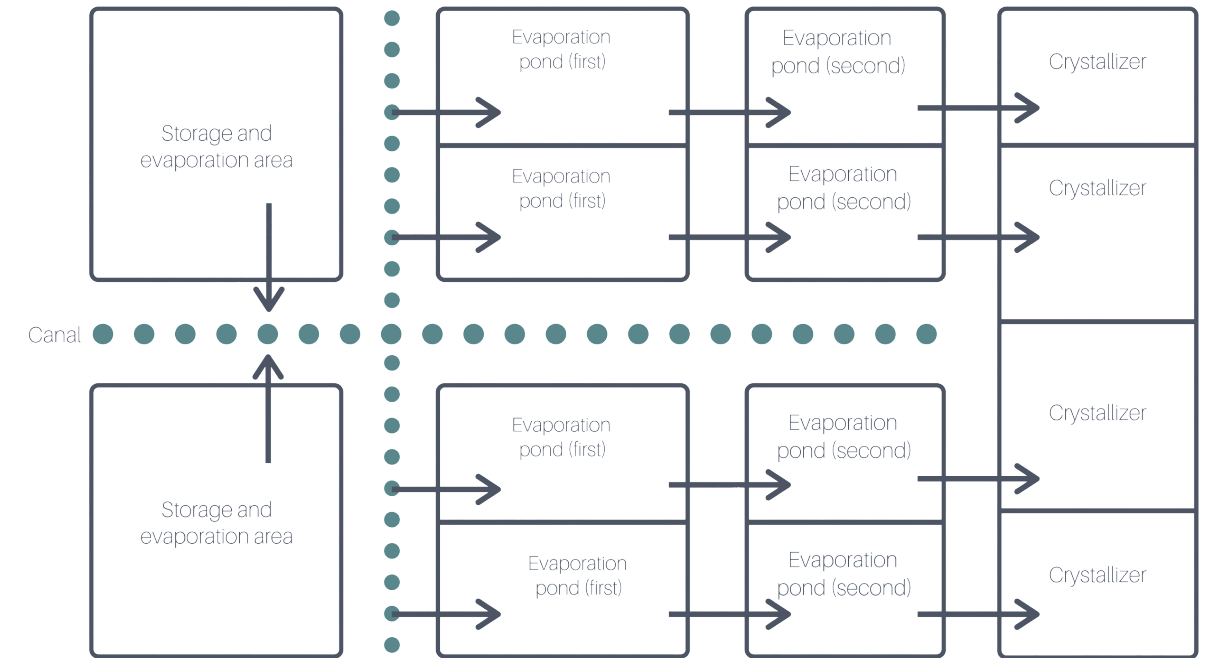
Storage and evaporation area

Evaporation pond (first)

Evaporation pond (second)

Crystallizer

Evaporation pond (first)

Evaporation pond (second)

Crystallizer

Canal

Storage and evaporation area

Crystallizer

Evaporation pond (first)

Evaporation pond (second)

Evaporation pond (first)

Evaporation pond (second)

Crystallizer